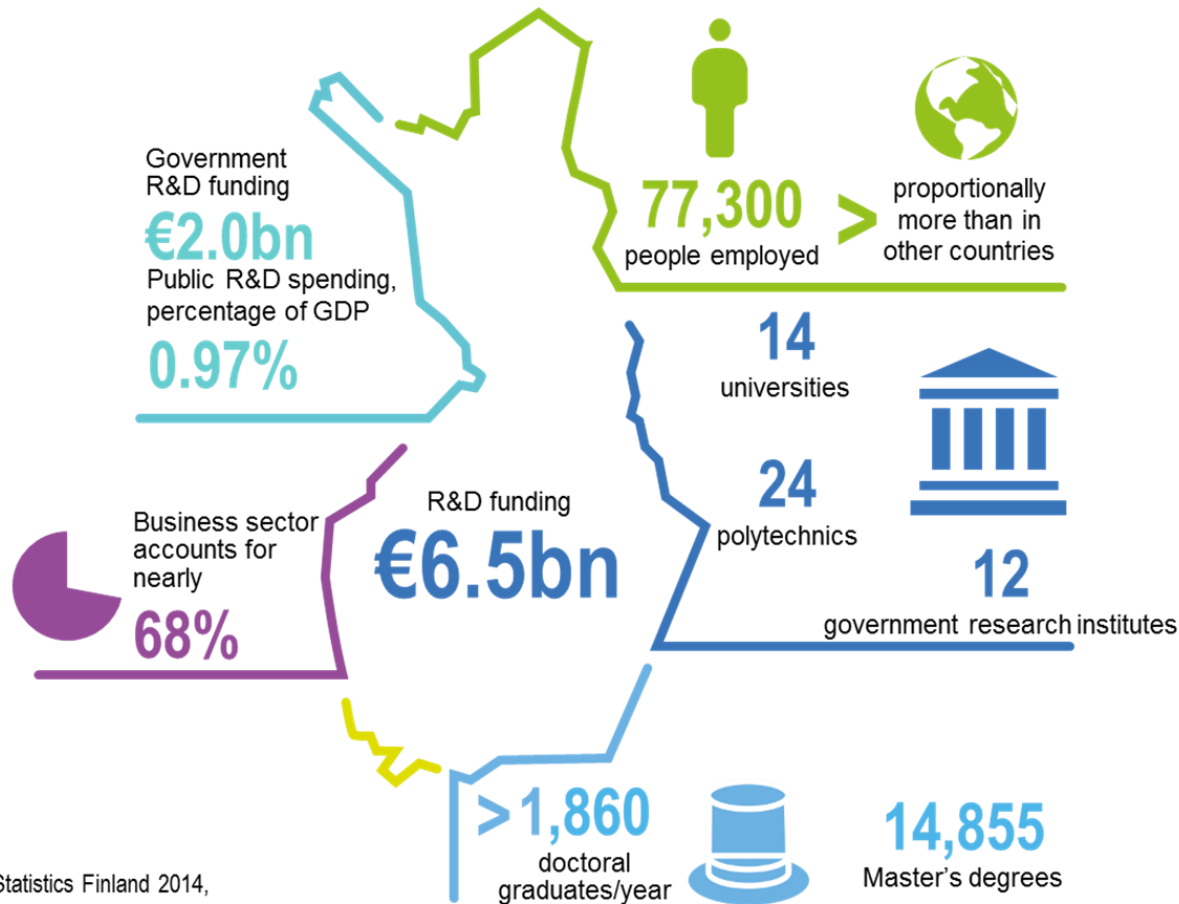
Government R&D funding

€2.0bn

Public R&D spending, percentage of GDP

0.97%

77,300

people employed

>

proportionally more than in other countries

14

universities

24

polytechnics

12

government research institutes

R&D funding

€6.5bn

Business sector accounts for nearly

68%

>1,860

doctoral graduates/year

14,855

Master's degrees

Statistics Finland 2014,